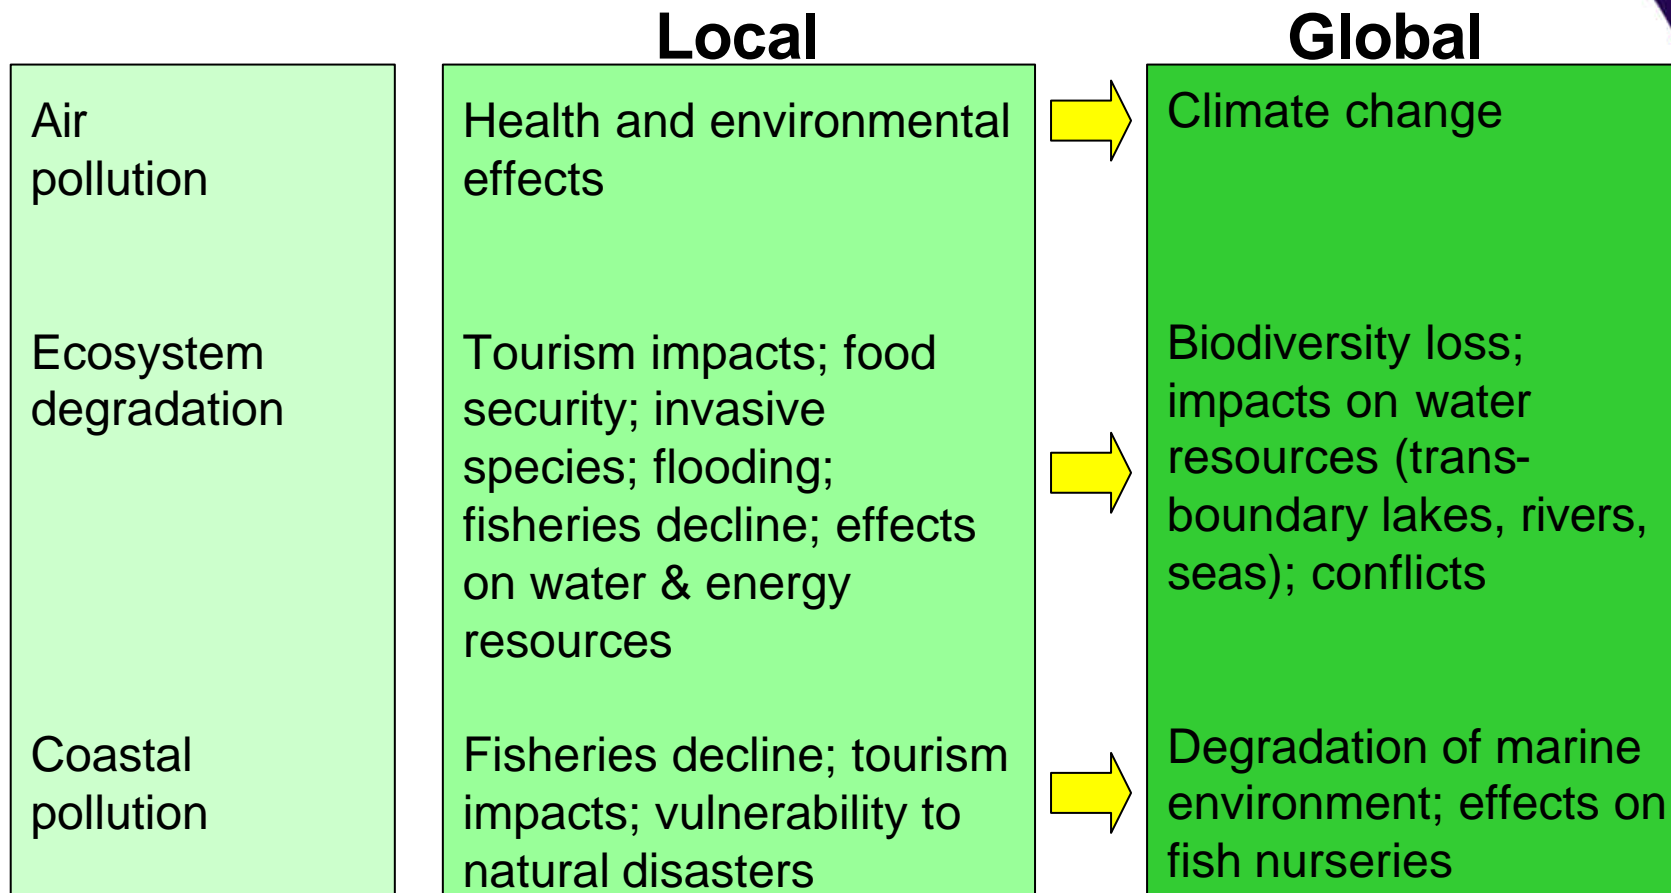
Local

Global

Air pollution

Health and environmental effects

Climate change

Ecosystem degradation

Tourism impacts; food security; invasive species; flooding; fisheries decline; effects on water & energy resources

Biodiversity loss; impacts on water resources (transboundary lakes, rivers, seas); conflicts

Coastal pollution

Fisheries decline; tourism impacts; vulnerability to natural disasters

Degradation of marine environment; effects on fish nurseries